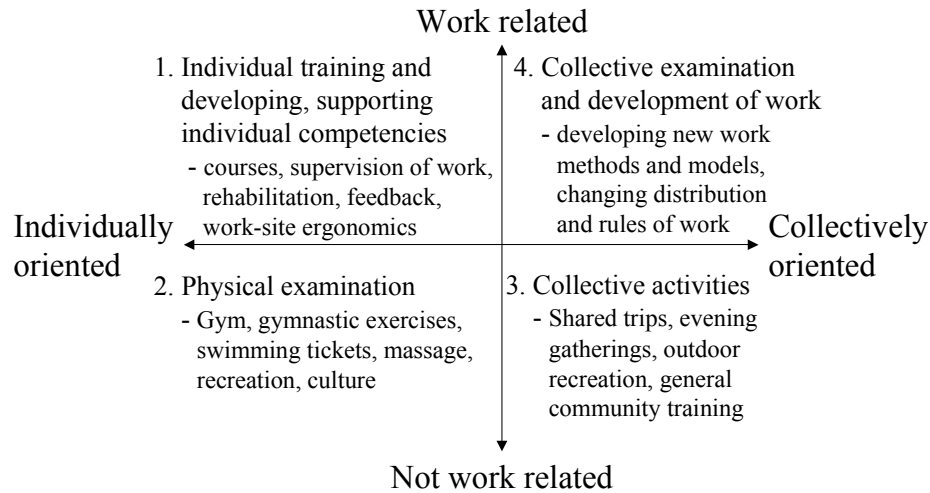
Work related

1. Individual training and developing, supporting individual competencies
- courses, supervision of work, rehabilitation, feedback, work-site ergonomics

4. Collective examination and development of work
- developing new work methods and models, changing distribution and rules of work

Individually oriented

Collectively oriented

2. Physical examination
- Gym, gymnastic exercises, swimming tickets, massage, recreation, culture

3. Collective activities
- Shared trips, evening gatherings, outdoor recreation, general community training

Not work related